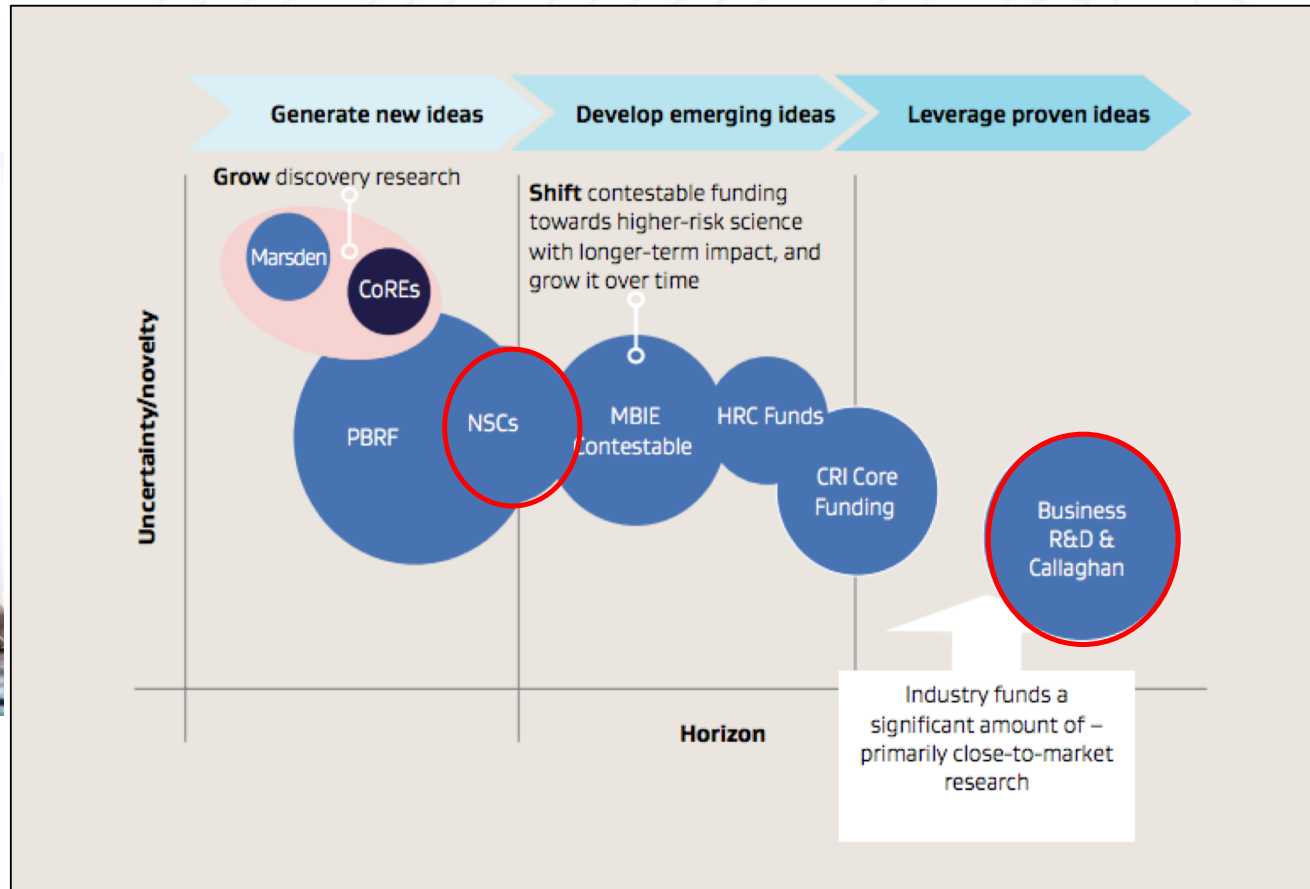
Generate new ideas

Develop emerging ideas

Leverage proven ideas

**Grow** discovery research

Marsden

CoREs

**Shift** contestable funding towards higher-risk science with longer-term impact, and grow it over time

Uncertainty/novelty

PBRF

NSCs

MBIE Contestable

HRC Funds

CRI Core Funding

Business R&D & Callaghan

Industry funds a significant amount of – primarily close-to-market research

Horizon